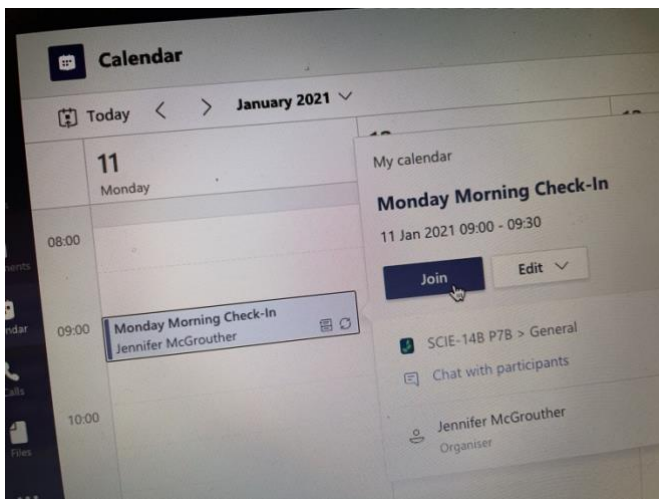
Calendar

Today < > January 2021

11
Monday

08:00

09:00

10:00

Monday Morning Check-In
Jennifer McGrouther

ments

ndar

Calls

Files

My calendar

Monday Morning Check-In

11 Jan 2021 09:00 - 09:30

Join

Edit

SCIE-14B P7B > General

Chat with participants

Jennifer McGrouther
Organiser